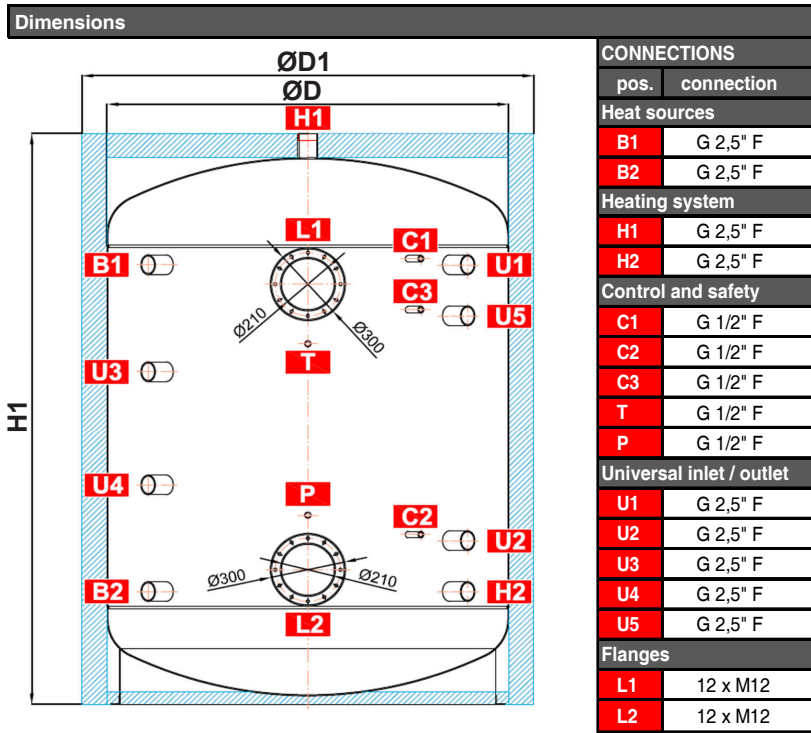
Dimensions

ØD1
ØD
H1
H1
L1
C1
B1
U1
C3
U5
Ø210
Ø300
T
U3
U4
P
C2
U2
Ø300
Ø210
B2
H2
L2

| CONNECTIONS | |
|---|---|
| pos. | connection |
| Heat sources | |
| B1 | G 2,5" F |
| B2 | G 2,5" F |
| Heating system | |
| H1 | G 2,5" F |
| H2 | G 2,5" F |
| Control and safety | |
| C1 | G 1/2" F |
| C2 | G 1/2" F |
| C3 | G 1/2" F |
| T | G 1/2" F |
| P | G 1/2" F |
| Universal inlet / outlet | |
| U1 | G 2,5" F |
| U2 | G 2,5" F |
| U3 | G 2,5" F |
| U4 | G 2,5" F |
| U5 | G 2,5" F |
| Flanges | |
| L1 | 12 x M12 |
| L2 | 12 x M12 |